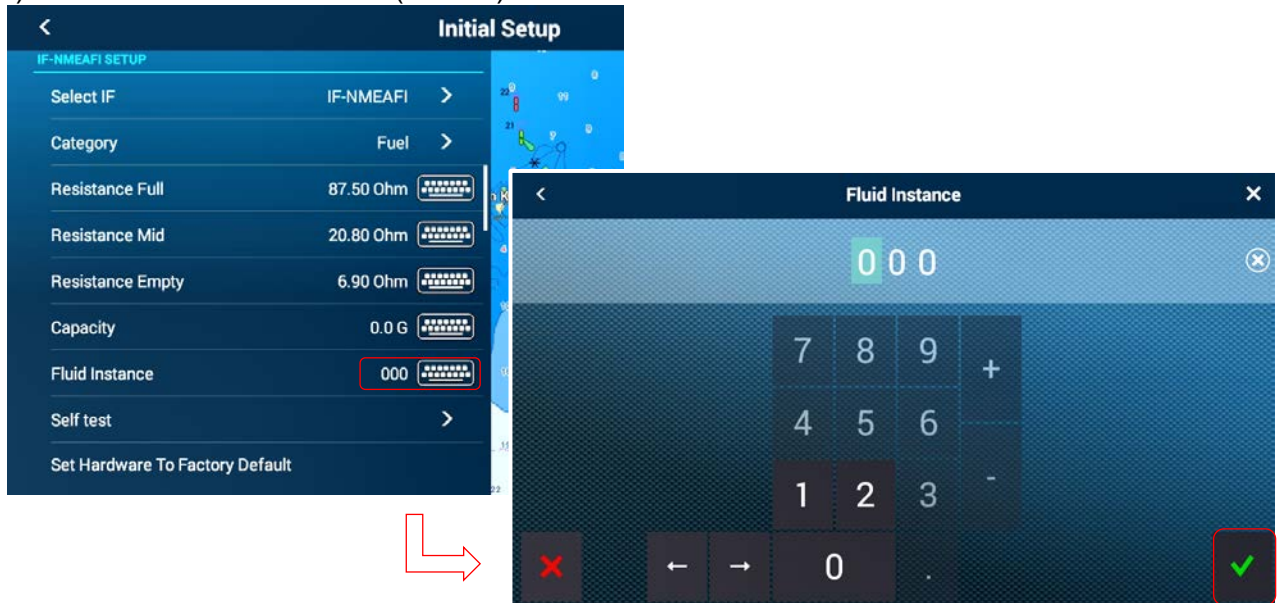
<
Initial Setup
IF-NMEAFI SETUP
Select IF IF-NMEAFI >
Category Fuel >
Resistance Full 87.50 Ohm
Resistance Mid 20.80 Ohm
Resistance Empty 6.90 Ohm
Capacity 0.0 G
Fluid Instance 000
Self test >
Set Hardware To Factory Default

<
Fluid Instance
×
000
7 8 9 +
4 5 6 -
1 2 3
← → 0 .